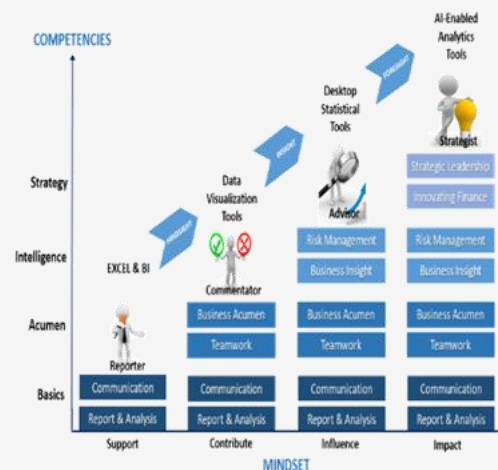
COMPETENCIES

Strategy

Intelligence

Acumen

Basics

EXCEL & BI

Reporter

Communication

Report & Analysis

Support

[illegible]

Data Visualization Tools

Commentator

Business Acumen

Teamwork

Communication

Report & Analysis

Contribute

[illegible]

Desktop Statistical Tools

Advisor

Risk Management

Business Insight

Business Acumen

Teamwork

Communication

Report & Analysis

Influence

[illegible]

AI-Enabled Analytics Tools

Strategist

Strategic Leadership

Innovating Finance

Risk Management

Business Insight

Business Acumen

Teamwork

Communication

Report & Analysis

Impact

MINDSET